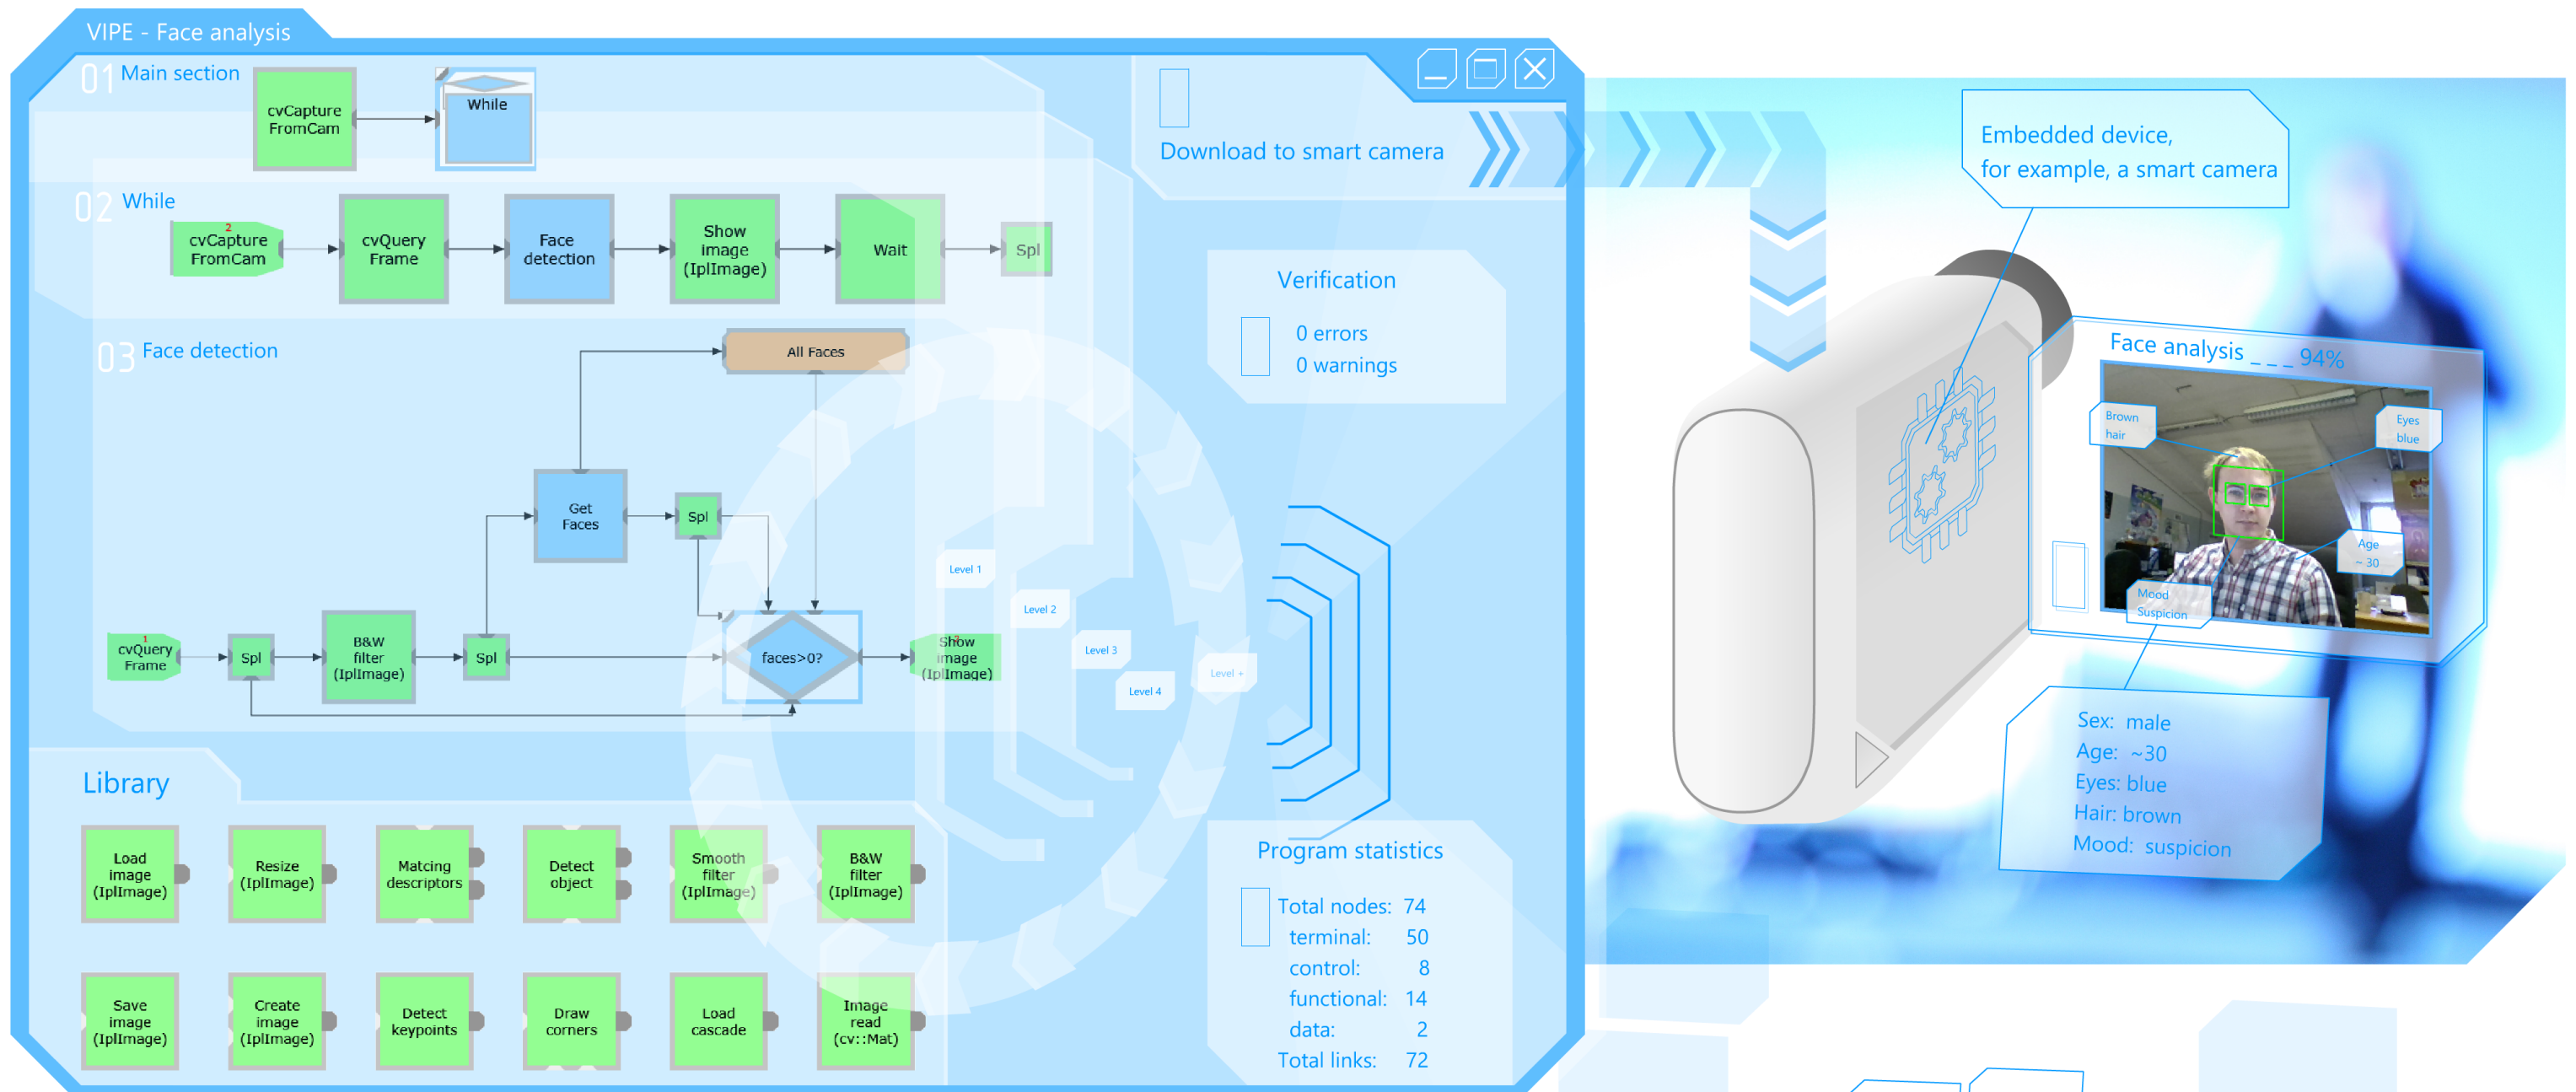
VIPE - Face analysis

01 Main section

cvCapture FromCam

While

02 While

cvCapture FromCam

cvQuery Frame

Face detection

Show image (IplImage)

Wait

Spl

03 Face detection

All Faces

Get Faces

Spl

cvQuery Frame

Spl

B&W filter (IplImage)

Spl

faces>0?

Show image (IplImage)

Level 1

Level 2

Level 3

Level 4

Level +

Download to smart camera

Verification

0 errors
0 warnings

Program statistics

Total nodes: 74
terminal: 50
control: 8
functional: 14
data: 2
Total links: 72

Library

Load image (IplImage)

Resize (IplImage)

Matcing descriptors

Detect object

Smooth filter (IplImage)

B&W filter (IplImage)

Save image (IplImage)

Create image (IplImage)

Detect keypoints

Draw corners

Load cascade

Image read (cv::Mat)

Embedded device, for example, a smart camera

Face analysis _ _ _ 94%

Brown hair

Eyes blue

Age ~ 30

Mood Suspicion

Sex: male
Age: ~30
Eyes: blue
Hair: brown
Mood: suspicion